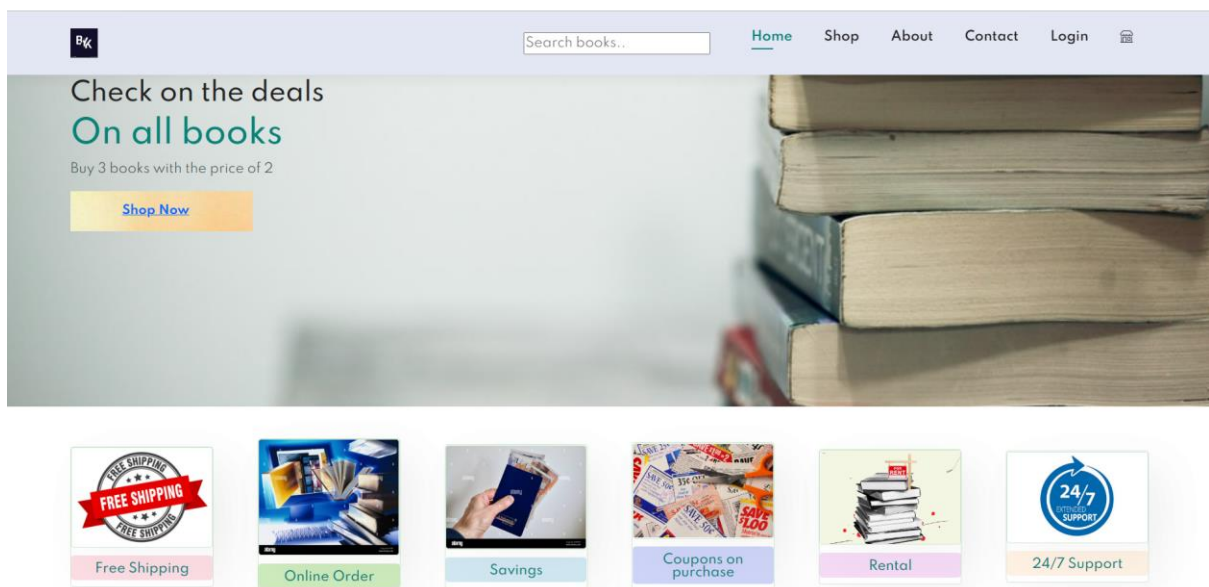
BK

Search books..

Home Shop About Contact Login

Check on the deals

On all books

Buy 3 books with the price of 2

Shop Now

FREE SHIPPING
FREE SHIPPING
FREE SHIPPING

Free Shipping

Online Order

Savings

Coupons on purchase

Rental

24/7
EXTENDED SUPPORT

24/7 Support